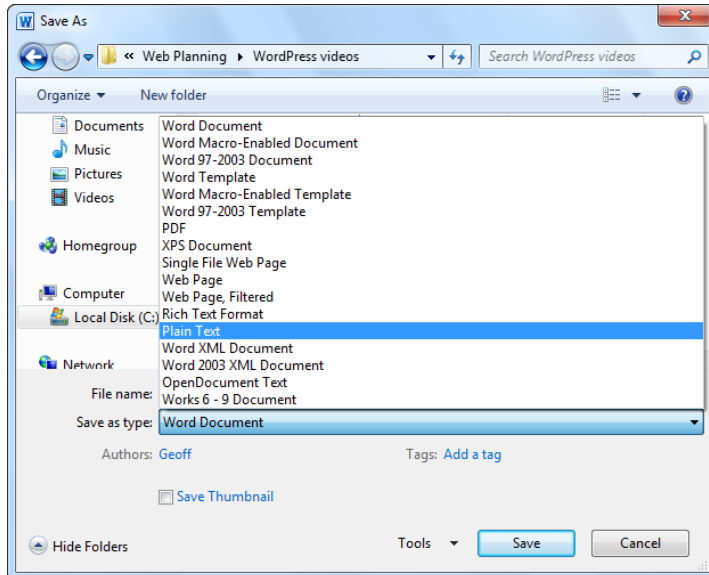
Save As

« Web Planning ▸ WordPress videos

Search WordPress videos

Organize ▾

New folder

Documents

Music

Pictures

Videos

Homegroup

Computer

Local Disk (C:)

Network

Word Document
Word Macro-Enabled Document
Word 97-2003 Document
Word Template
Word Macro-Enabled Template
Word 97-2003 Template
PDF
XPS Document
Single File Web Page
Web Page
Web Page, Filtered
Rich Text Format
Plain Text
Word XML Document
Word 2003 XML Document
OpenDocument Text
Works 6 - 9 Document

File name:

Save as type: Word Document

Authors: Geoff

Tags: Add a tag

Save Thumbnail

Hide Folders

Tools ▾

Save

Cancel